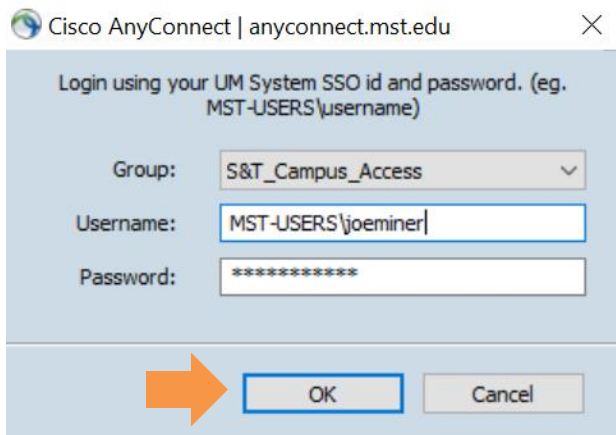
Cisco AnyConnect | anyconnect.mst.edu

Login using your UM System SSO id and password. (eg. MST-USERS\username)

Group: S&T_Campus_Access

Username: MST-USERS\joeminer

Password: ***********

OK

Cancel